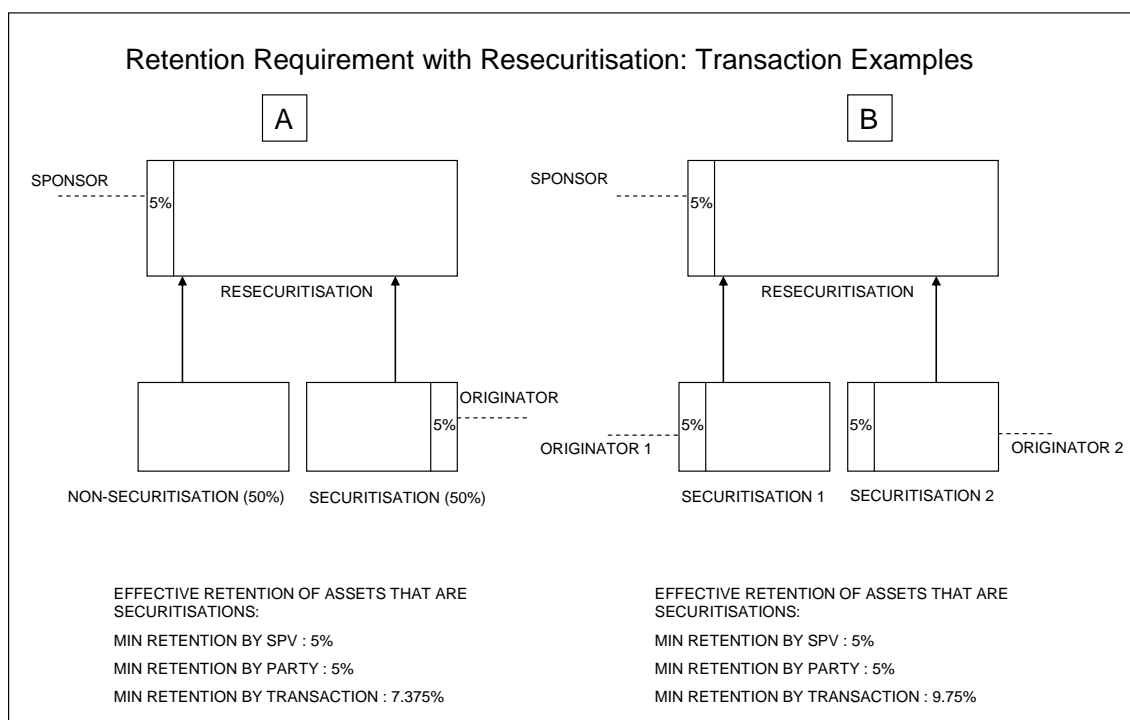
Retention Requirement with Resecuritisation: Transaction Examples

A

SPONSOR

5%

RESECURITISATION

ORIGINATOR

5%

NON-SECURITISATION (50%)

SECURITISATION (50%)

EFFECTIVE RETENTION OF ASSETS THAT ARE SECURITISATIONS:

MIN RETENTION BY SPV : 5%

MIN RETENTION BY PARTY : 5%

MIN RETENTION BY TRANSACTION : 7.375%

B

SPONSOR

5%

RESECURITISATION

5%

ORIGINATOR 1

5%

ORIGINATOR 2

SECURITISATION 1

SECURITISATION 2

EFFECTIVE RETENTION OF ASSETS THAT ARE SECURITISATIONS:

MIN RETENTION BY SPV : 5%

MIN RETENTION BY PARTY : 5%

MIN RETENTION BY TRANSACTION : 9.75%